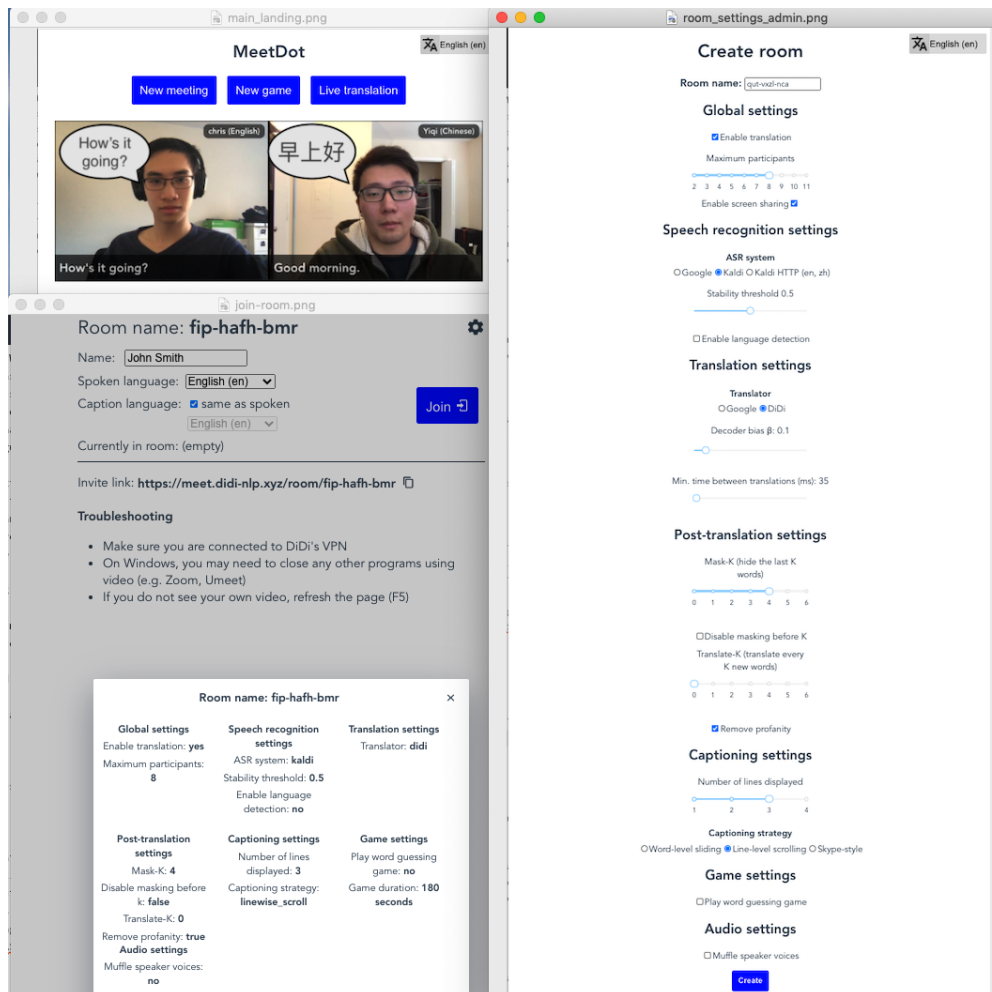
main_landing.png

MeetDot

English (en)

New meeting New game Live translation

chris (English)

How's it going?

Yiqi (Chinese)

早上好

How's it going?

Good morning.

join-room.png

Room name: fip-hafh-bmr

Name: John Smith

Spoken language: English (en)

Caption language: same as spoken

English (en)

Join

Currently in room: (empty)

Invite link: https://meet.didi-nlp.xyz/room/fip-hafh-bmr

Troubleshooting

- Make sure you are connected to DiDi's VPN
- On Windows, you may need to close any other programs using video (e.g. Zoom, Umeet)
- If you do not see your own video, refresh the page (F5)

Room name: fip-hafh-bmr

×

Global settings
Enable translation: yes
Maximum participants: 8

Speech recognition settings
ASR system: kaldi
Stability threshold: 0.5
Enable language detection: no

Translation settings
Translator: didi

Post-translation settings
Mask-K: 4
Disable masking before k: false
Translate-K: 0
Remove profanity: true

Audio settings
Muffle speaker voices: no

Captioning settings
Number of lines displayed: 3
Captioning strategy: linewise_scroll

Game settings
Play word guessing game: no
Game duration: 180 seconds

room_settings_admin.png

Create room

English (en)

Room name: qut-vxzf-nca

Global settings

Enable translation

Maximum participants

2 3 4 5 6 7 8 9 10 11

Enable screen sharing

Speech recognition settings

ASR system

Google Kaldi Kaldi HTTP (en, zh)

Stability threshold 0.5

Enable language detection

Translation settings

Translator

Google DiDi

Decoder bias β: 0.1

Min. time between translations (ms): 35

Post-translation settings

Mask-K (hide the last K words)

0 1 2 3 4 5 6

Disable masking before K

Translate-K (translate every K new words)

0 1 2 3 4 5 6

Remove profanity

Captioning settings

Number of lines displayed

1 2 3 4

Captioning strategy

Word-level sliding Line-level scrolling Skype-style

Game settings

Play word guessing game

Audio settings

Muffle speaker voices

Create